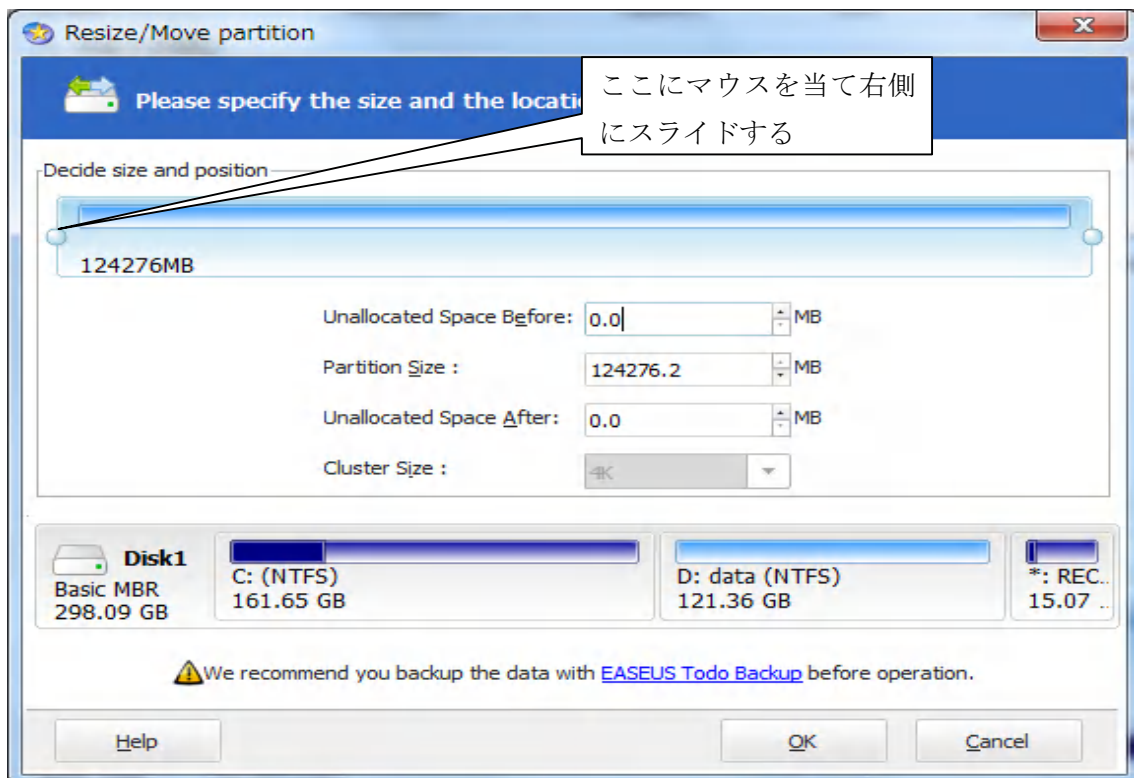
Resize/Move partition

Please specify the size and the locati

ここにマウスを当て右側にスライドする

Decide size and position

124276MB

Unallocated Space Before: 0.0 MB

Partition Size : 124276.2 MB

Unallocated Space After: 0.0 MB

Cluster Size : 4K

Disk1
Basic MBR
298.09 GB

C: (NTFS)
161.65 GB

D: data (NTFS)
121.36 GB

*: REC..
15.07 ..

We recommend you backup the data with EASEUS Todo Backup before operation.

Help

OK

Cancel